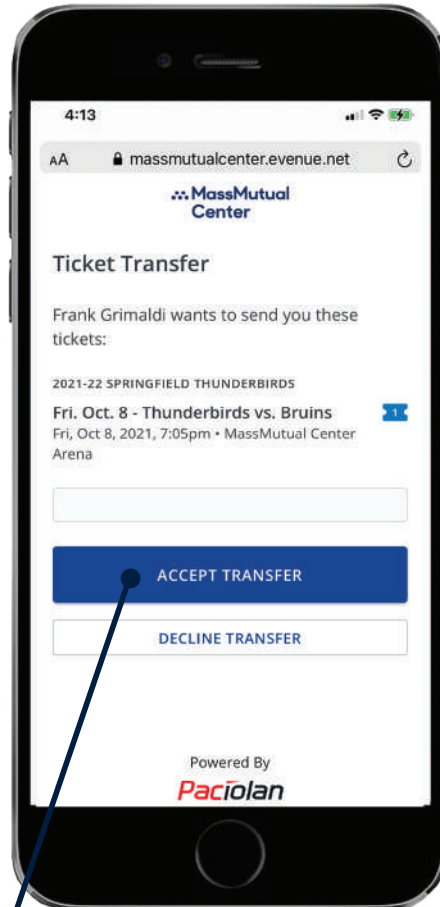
4:13

AA massmutualcenter.evenue.net

MassMutual Center

Ticket Transfer

Frank Grimaldi wants to send you these tickets:

2021-22 SPRINGFIELD THUNDERBIRDS

Fri. Oct. 8 - Thunderbirds vs. Bruins

1

Fri, Oct 8, 2021, 7:05pm • MassMutual Center Arena

ACCEPT TRANSFER

DECLINE TRANSFER

Powered By

Paciolan